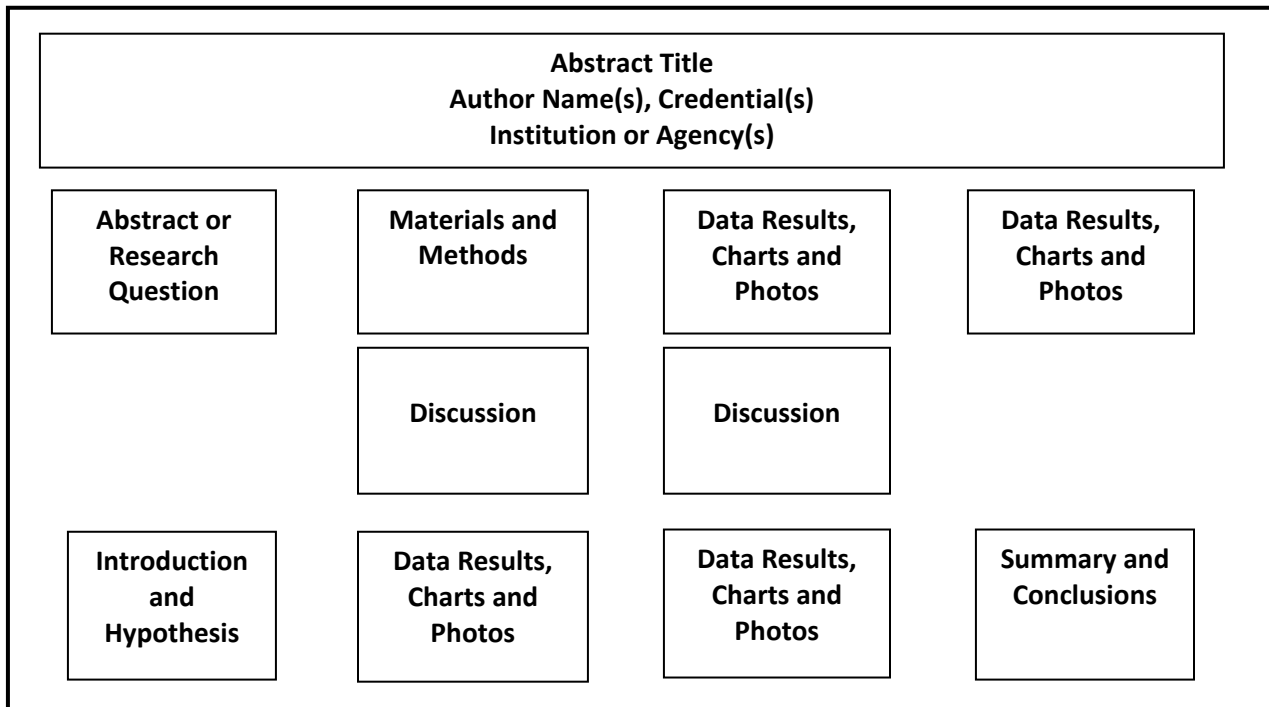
Abstract Title
Author Name(s), Credential(s)
Institution or Agency(s)

Abstract or Research Question

Materials and Methods

Data Results, Charts and Photos

Data Results, Charts and Photos

Discussion

Discussion

Introduction and Hypothesis

Data Results, Charts and Photos

Data Results, Charts and Photos

Summary and Conclusions